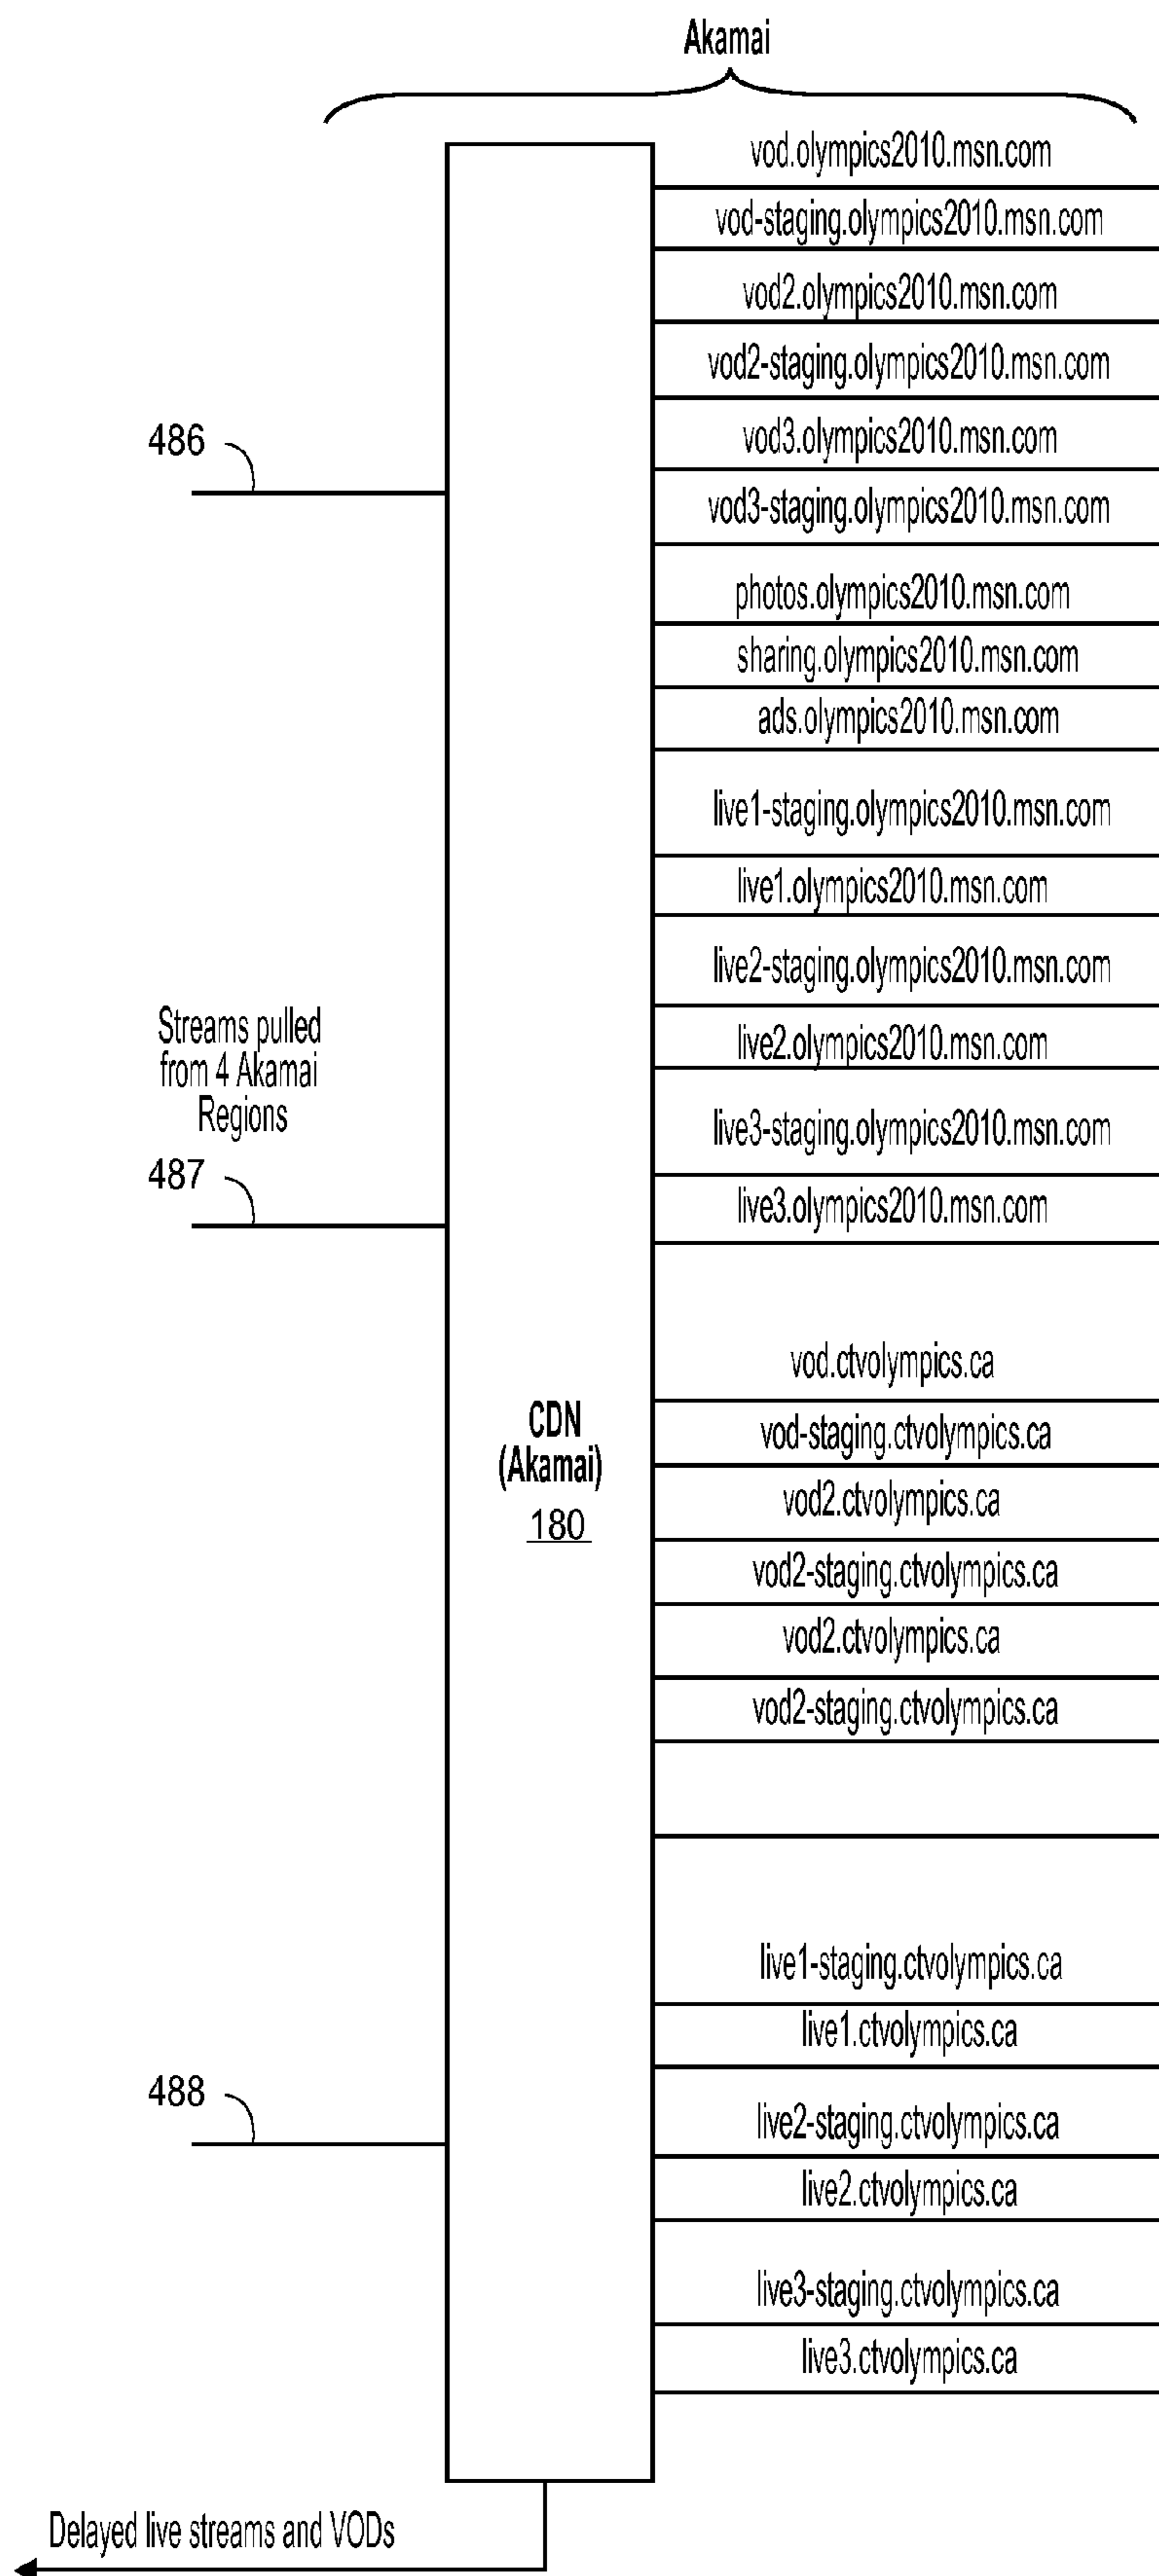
Akamai

vod.olympics2010.msn.com
vod-staging.olympics2010.msn.com
vod2.olympics2010.msn.com
vod2-staging.olympics2010.msn.com
vod3.olympics2010.msn.com
vod3-staging.olympics2010.msn.com
photos.olympics2010.msn.com
sharing.olympics2010.msn.com
ads.olympics2010.msn.com
live1-staging.olympics2010.msn.com
live1.olympics2010.msn.com
live2-staging.olympics2010.msn.com
live2.olympics2010.msn.com
live3-staging.olympics2010.msn.com
live3.olympics2010.msn.com

486

Streams pulled from 4 Akamai Regions

487

CDN (Akamai) 180

vod.ctvolympics.ca
vod-staging.ctvolympics.ca
vod2.ctvolympics.ca
vod2-staging.ctvolympics.ca
vod2.ctvolympics.ca
vod2-staging.ctvolympics.ca

live1-staging.ctvolympics.ca
live1.ctvolympics.ca
live2-staging.ctvolympics.ca
live2.ctvolympics.ca
live3-staging.ctvolympics.ca
live3.ctvolympics.ca

488

Delayed live streams and VODs